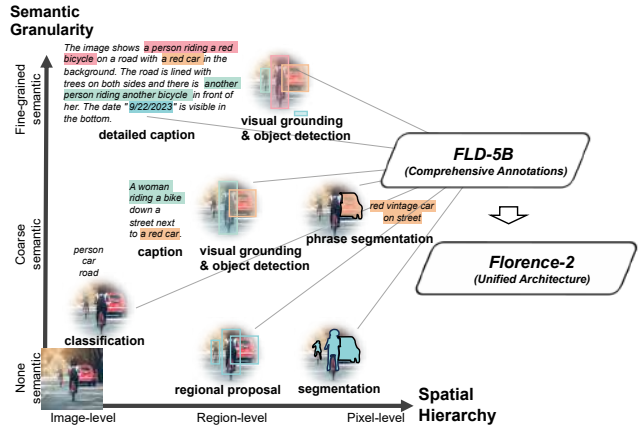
Semantic Granularity

Fine-grained semantic

Coarse semantic

None semantic

The image shows a person riding a red bicycle on a road with a red car in the background. The road is lined with trees on both sides and there is another person riding another bicycle in front of her. The date "9/22/2023" is visible in the bottom.

detailed caption

visual grounding & object detection

FLD-5B
(Comprehensive Annotations)

A woman riding a bike down a street next to a red car.

caption

visual grounding & object detection

red vintage car on street

phrase segmentation

Florence-2
(Unified Architecture)

person
car
road

classification

regional proposal

segmentation

Image-level

Region-level

Pixel-level

Spatial Hierarchy